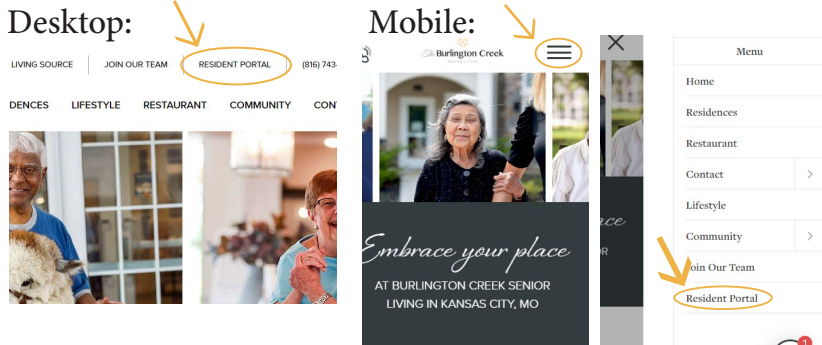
Desktop:

LIVING SOURCE | JOIN OUR TEAM | RESIDENT PORTAL | (816) 743-

DENCES LIFESTYLE RESTAURANT COMMUNITY CON

Mobile:

The Burlington Creek

Embrace your place

AT BURLINGTON CREEK SENIOR LIVING IN KANSAS CITY, MO

ace

Menu

Home

Residences

Restaurant

Contact

Lifestyle

Community

Join Our Team

Resident Portal

1